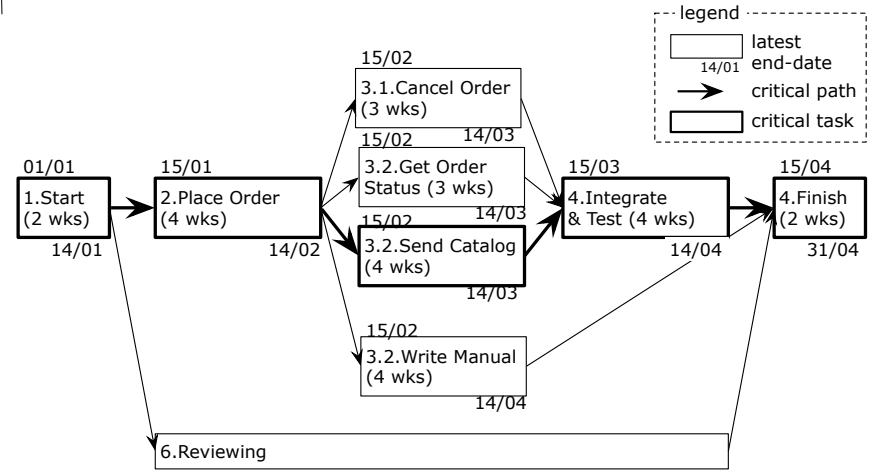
legend
latest end-date
14/01
critical path
critical task

01/01
1.Start (2 wks)
14/01

15/01
2.Place Order (4 wks)
14/02

15/02
3.1.Cancel Order (3 wks)
14/03

15/02
3.2.Get Order Status (3 wks)
14/03

15/02
3.2.Send Catalog (4 wks)
14/03

15/02
3.2.Write Manual (4 wks)
14/04

15/03
4.Integrate & Test (4 wks)
14/04

15/04
4.Finish (2 wks)
31/04

6.Reviewing